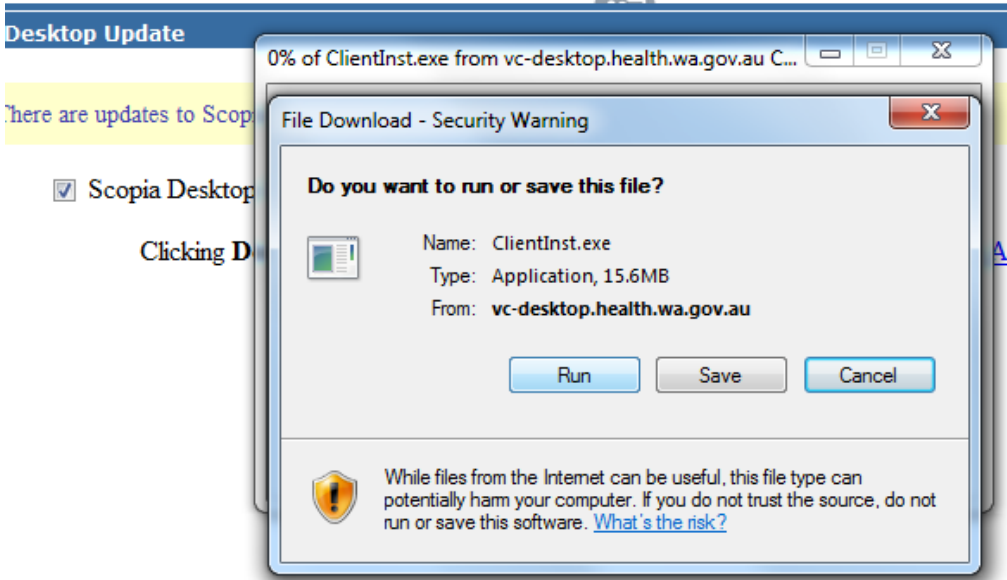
Desktop Update

There are updates to Scop

Scopia Desktop

Clicking D

A

0% of ClientInst.exe from vc-desktop.health.wa.gov.au C...

File Download - Security Warning

Do you want to run or save this file?

Name: ClientInst.exe
Type: Application, 15.6MB
From: vc-desktop.health.wa.gov.au

Run Save Cancel

While files from the Internet can be useful, this file type can potentially harm your computer. If you do not trust the source, do not run or save this software. What's the risk?